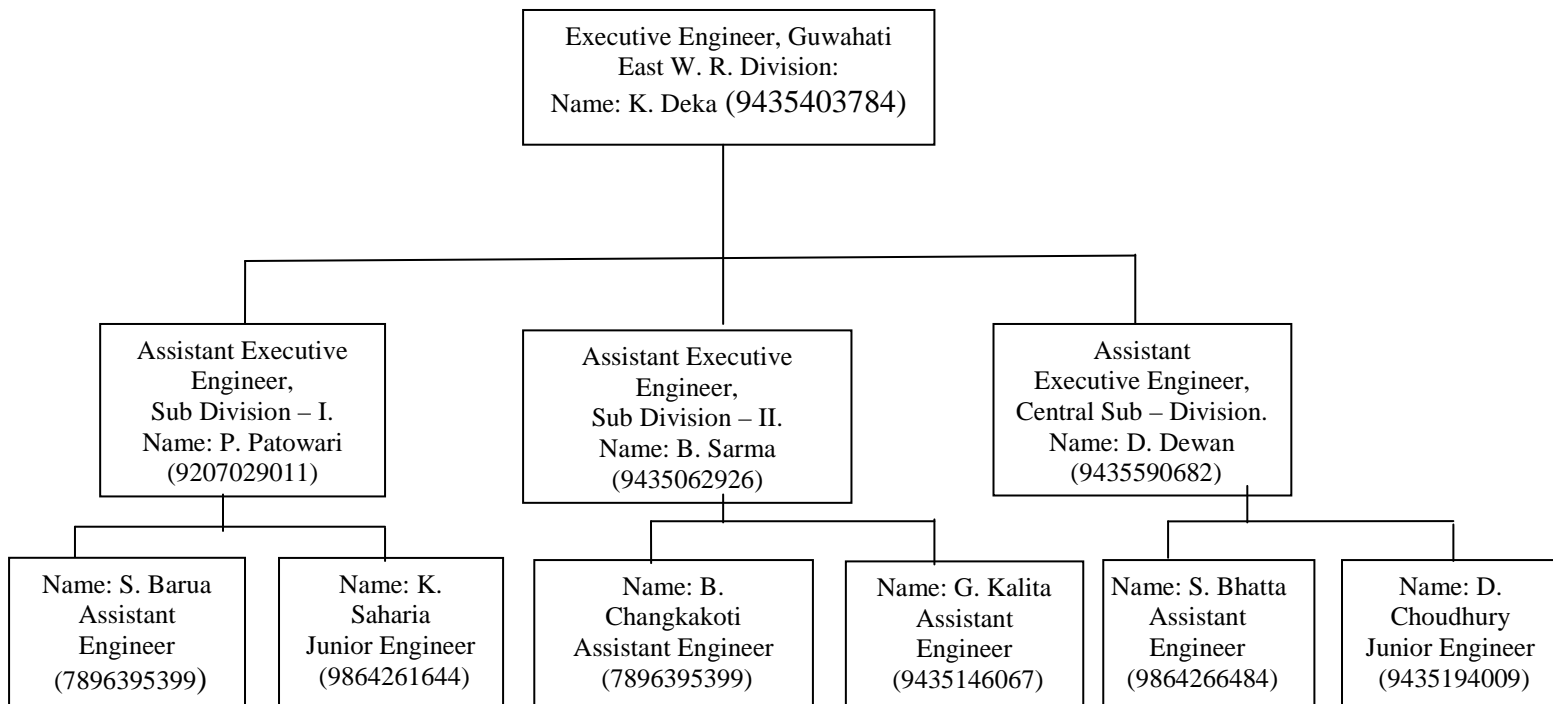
Executive Engineer, Guwahati East W. R. Division: Name: K. Deka (9435403784)

Assistant Executive Engineer, Sub Division – I. Name: P. Patowari (9207029011)

Assistant Executive Engineer, Sub Division – II. Name: B. Sarma (9435062926)

Assistant Executive Engineer, Central Sub – Division. Name: D. Dewan (9435590682)

Name: S. Barua Assistant Engineer (7896395399)

Name: K. Saharia Junior Engineer (9864261644)

Name: B. Changkakoti Assistant Engineer (7896395399)

Name: G. Kalita Assistant Engineer (9435146067)

Name: S. Bhatta Assistant Engineer (9864266484)

Name: D. Choudhury Junior Engineer (9435194009)